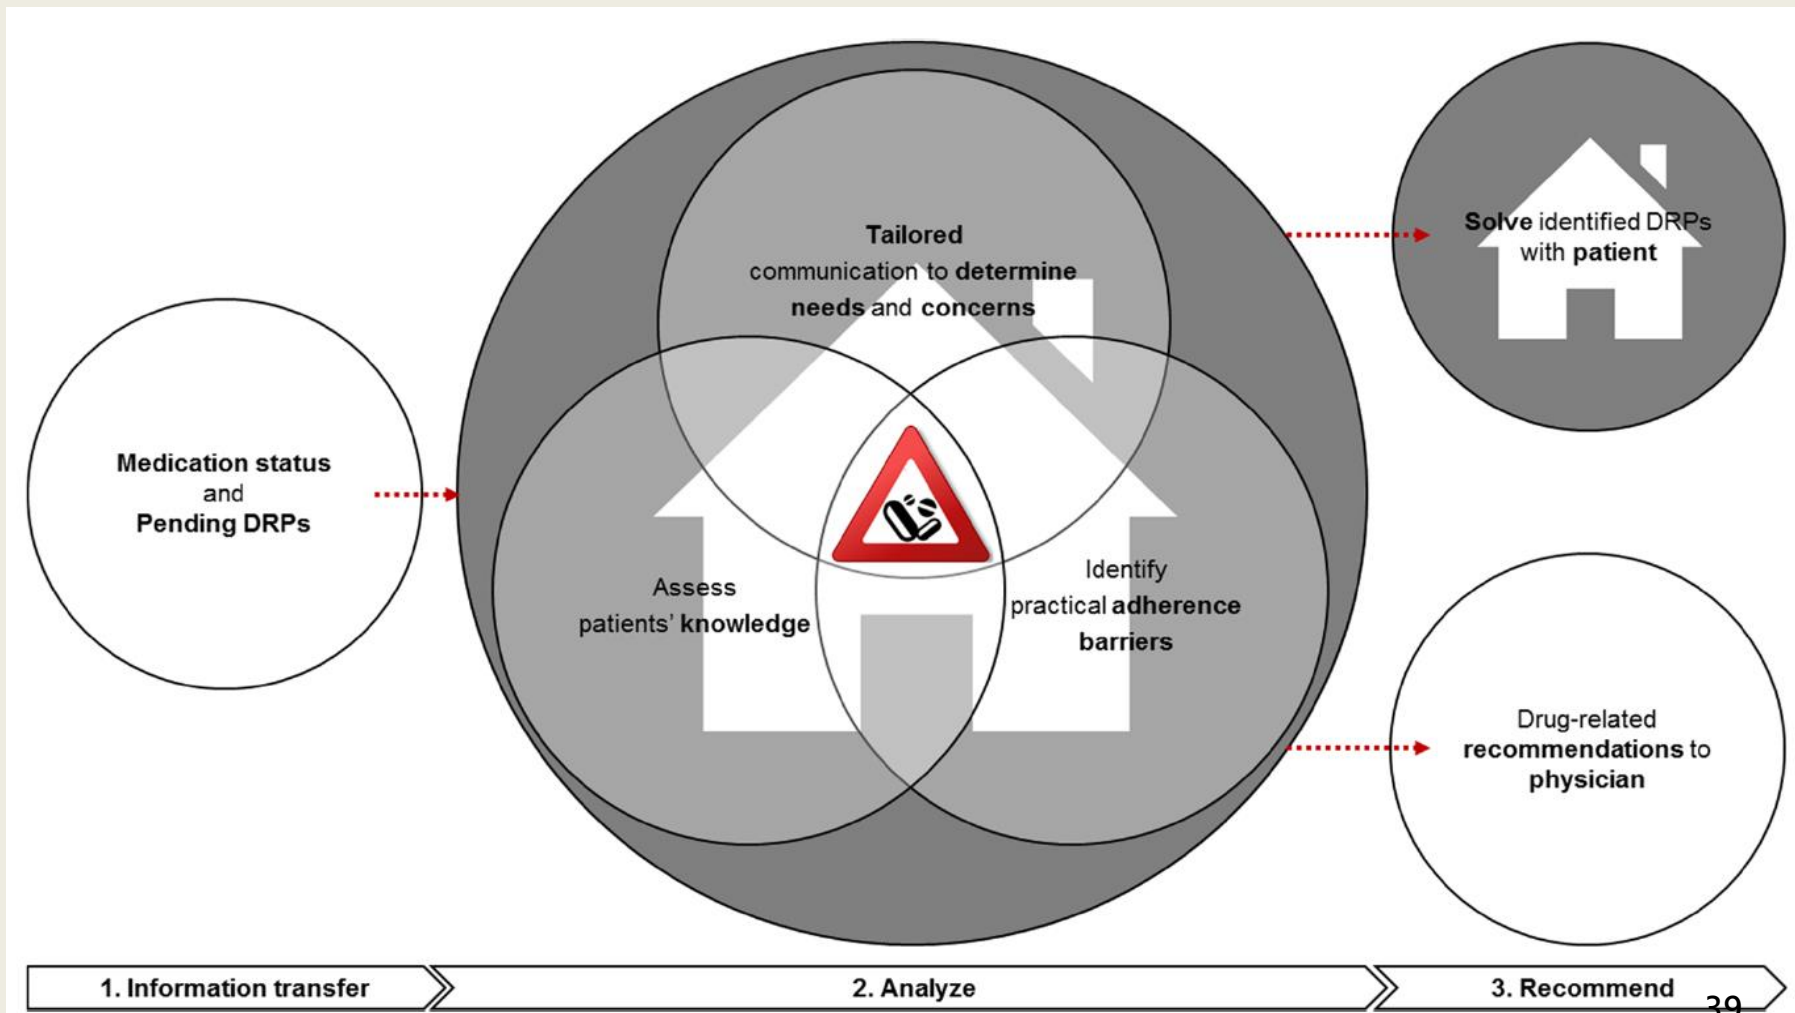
Medication status
and
Pending DRPs

Tailored
communication to determine
needs and concerns

Assess
patients' knowledge

Identify
practical adherence
barriers

Solve identified DRPs
with patient

Drug-related
recommendations to
physician

1. Information transfer

2. Analyze

3. Recommend

39